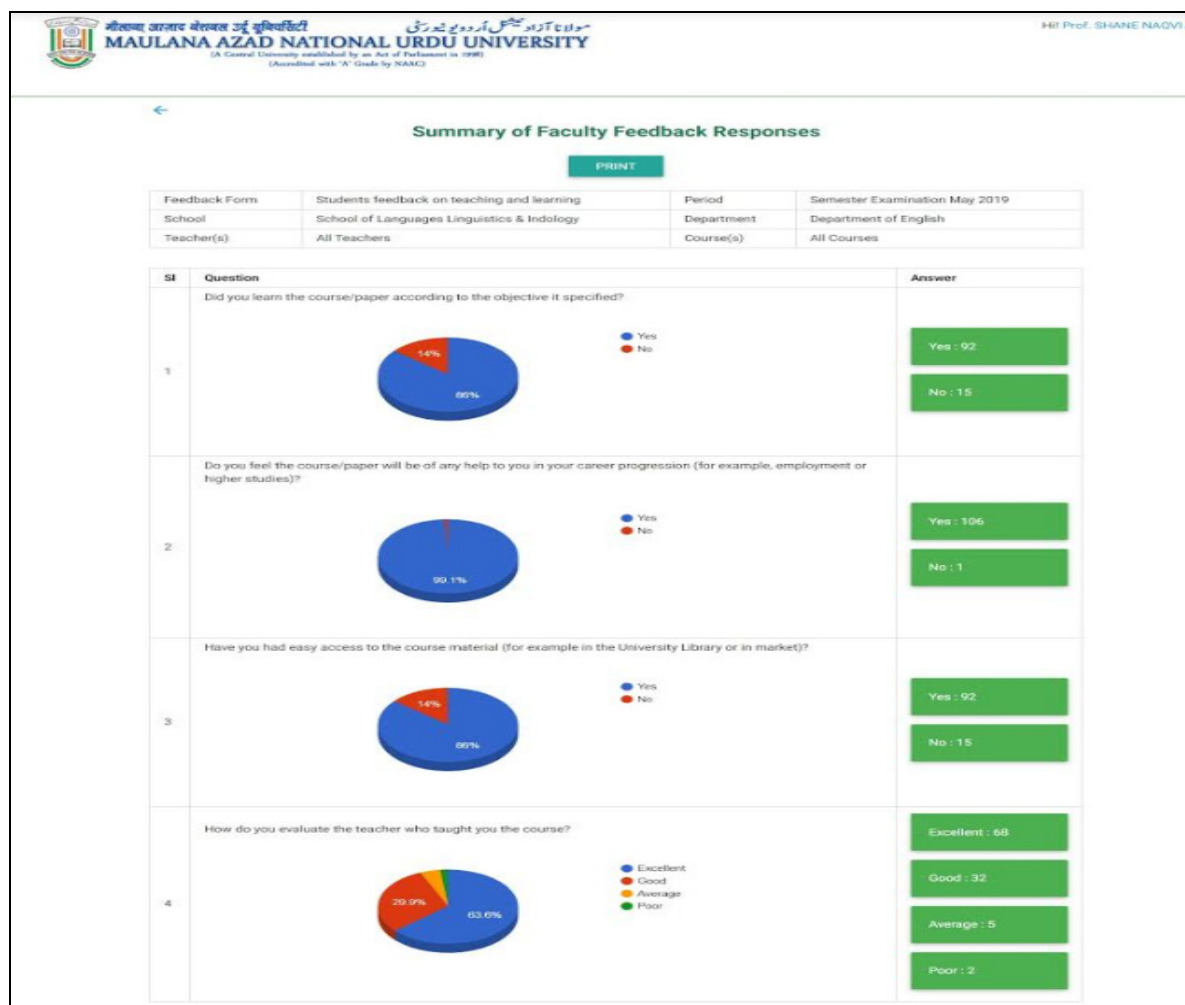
मौलाना आज़ाद नेशनल उर्दू यूनिवर्सिटी
مولانا آزاد نیشنل اردو یونیورسٹی
MAULANA AZAD NATIONAL URDU UNIVERSITY
(A Central University established by an Act of Parliament in 1998)
(Accredited with 'A' Grade by NAAC)

Hi! Prof. SHANE NAQVI

←

Summary of Faculty Feedback Responses

PRINT

| Feedback Form | Students feedback on teaching and learning | Period | Semester Examination May 2019 |
|---|---|---|---|
| School | School of Languages Linguistics & Indology | Department | Department of English |
| Teacher(s) | All Teachers | Course(s) | All Courses |

| Sl | Question | Answer |
|---|---|---|
| 1 | Did you learn the course/paper according to the objective it specified? Yes No 14% 86% | Yes : 92 No : 15 |
| 2 | Do you feel the course/paper will be of any help to you in your career progression (for example, employment or higher studies)? Yes No 99.1% | Yes : 106 No : 1 |
| 3 | Have you had easy access to the course material (for example in the University Library or in market)? Yes No 14% 86% | Yes : 92 No : 15 |
| 4 | How do you evaluate the teacher who taught you the course? Excellent Good Average Poor 29.9% 63.6% | Excellent : 68 Good : 32 Average : 5 Poor : 2 |